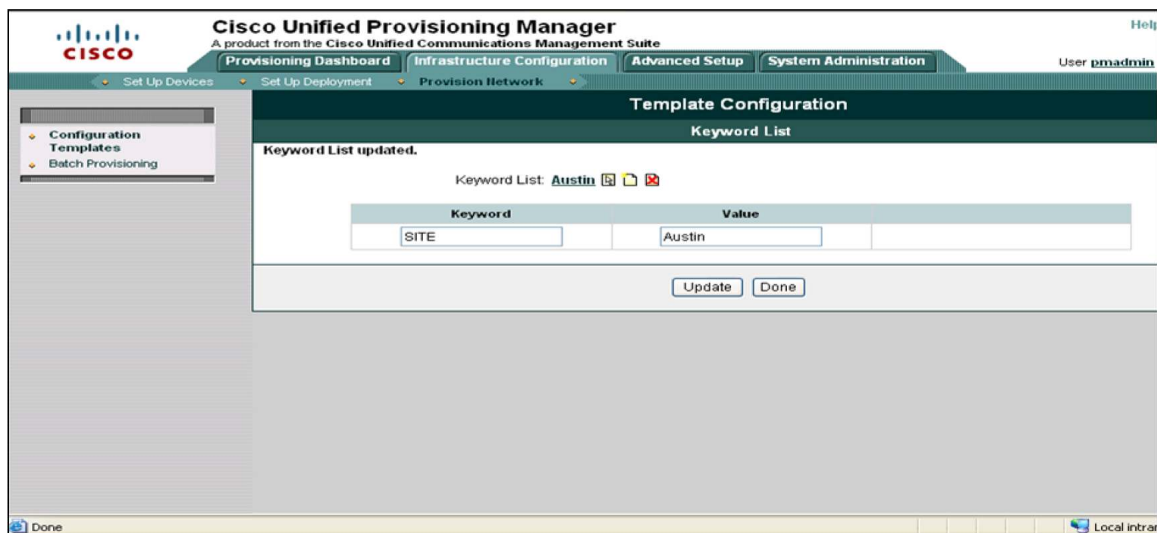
cisco

Cisco Unified Provisioning Manager
A product from the Cisco Unified Communications Management Suite

Help

Provisioning Dashboard | Infrastructure Configuration | Advanced Setup | System Administration

User pmadmin

Set Up Devices | Set Up Deployment | Provision Network

Configuration Templates
Batch Provisioning

Template Configuration

Keyword List

Keyword List updated.

Keyword List: Austin

| Keyword | Value | |
|---|---|---|
| SITE | Austin | |

Update | Done

Done

Local intrar